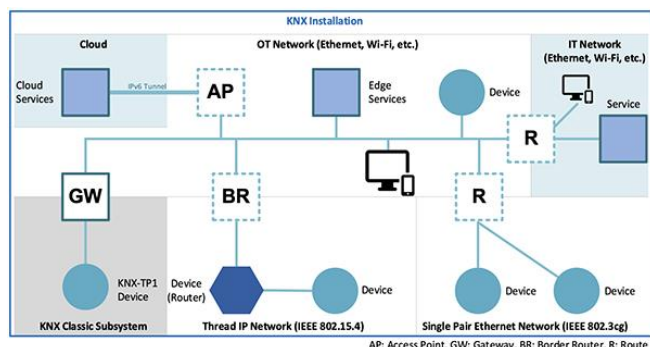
KNX Installation

Cloud

Cloud Services

IPv6 Tunnel

OT Network (Ethernet, Wi-Fi, etc.)

AP

Edge Services

Device

IT Network (Ethernet, Wi-Fi, etc.)

Service

R

GW

BR

R

KNX-TP1 Device

Device (Router)

Device

Device

Device

KNX Classic Subsystem

Thread IP Network (IEEE 802.15.4)

Single Pair Ethernet Network (IEEE 802.3cg)

AP: Access Point, GW: Gateway, BR: Border Router, R: Route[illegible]